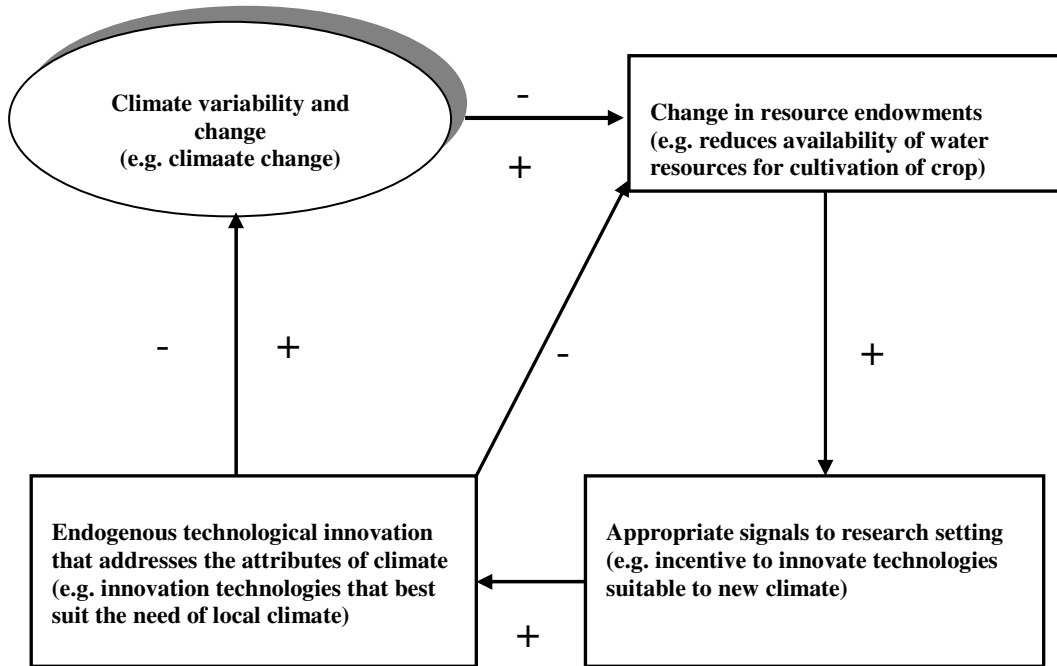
Climate variability and change
(e.g. climaate change)

-

+

Change in resource endowments
(e.g. reduces availability of water resources for cultivation of crop)

-

+

-

+

Endogenous technological innovation that addresses the attributes of climate
(e.g. innovation technologies that best suit the need of local climate)

Appropriate signals to research setting
(e.g. incentive to innovate technologies suitable to new climate)

+